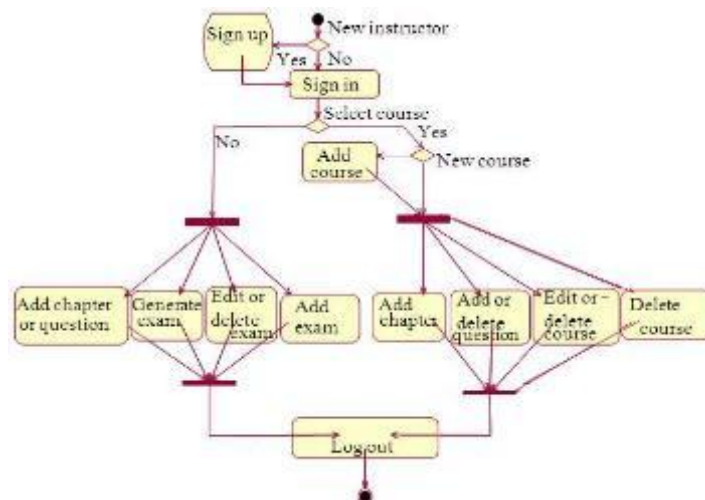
New instructor
Sign up
Yes
No
Sign in
Select course
No
Yes
Add course
New course
Add chapter or question
Generate exam
Edit or delete exam
Add exam
Add chapter
Add or delete question
Edit or delete course
Delete course
Log out